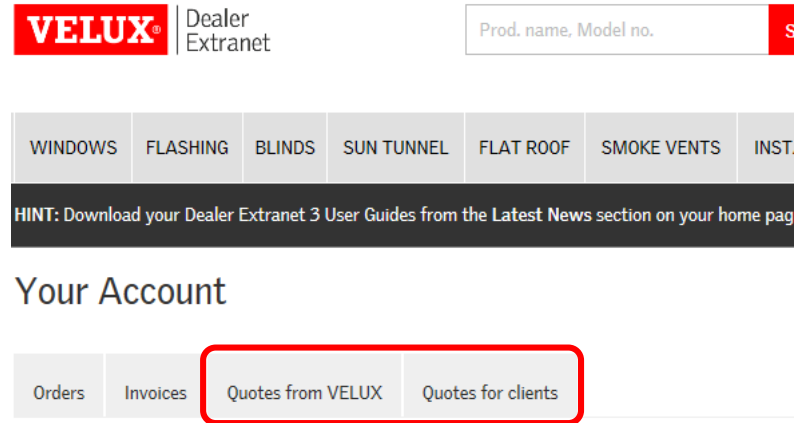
VELUX® Dealer Extranet

Prod. name, Model no.

S

WINDOWS FLASHING BLINDS SUN TUNNEL FLAT ROOF SMOKE VENTS INST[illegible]

HINT: Download your Dealer Extranet 3 User Guides from the Latest News section on your home pag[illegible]

Your Account

Orders Invoices Quotes from VELUX Quotes for clients